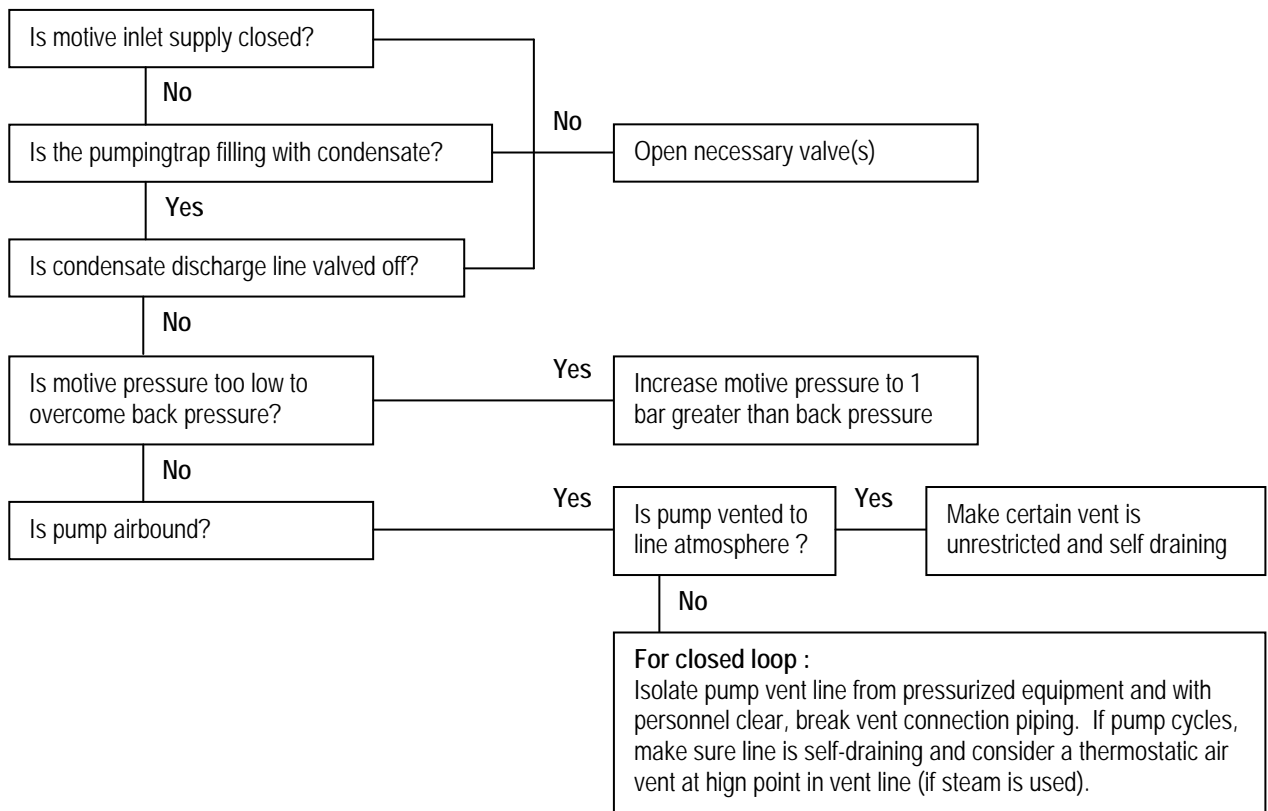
Is motive inlet supply closed?

No

Is the pumpingtrap filling with condensate?

No

Open necessary valve(s)

Yes

Is condensate discharge line valved off?

No

Is motive pressure too low to overcome back pressure?

Yes

Increase motive pressure to 1 bar greater than back pressure

No

Is pump airbound?

Yes

Is pump vented to line atmosphere ?

Yes

Make certain vent is unrestricted and self draining

No

For closed loop :
Isolate pump vent line from pressurized equipment and with personnel clear, break vent connection piping. If pump cycles, make sure line is self-draining and consider a thermostatic air vent at hign point in vent line (if steam is used).